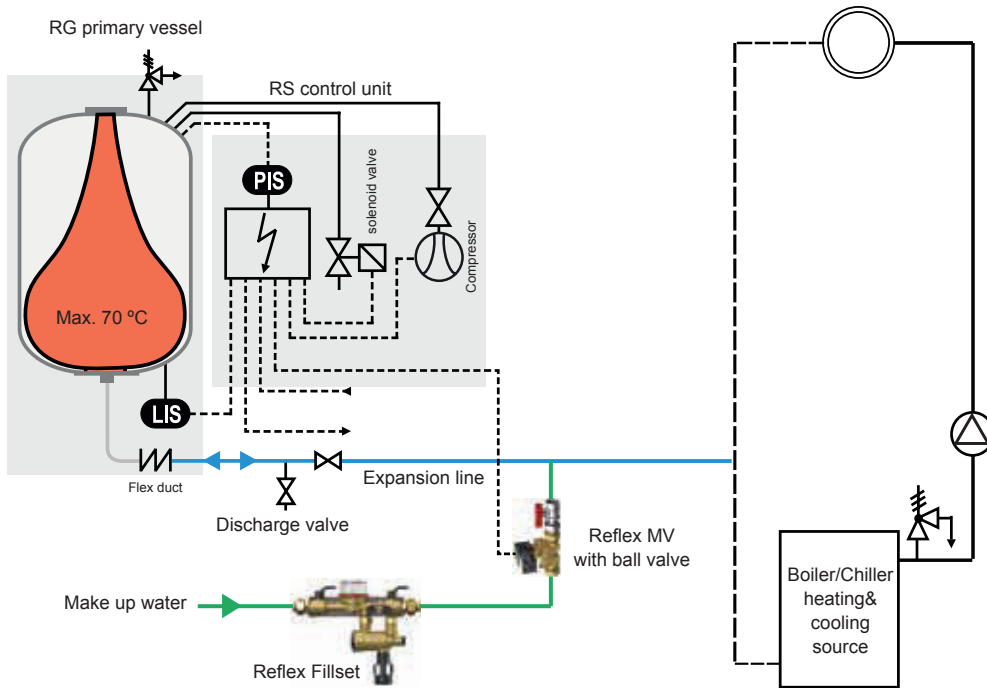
RG primary vessel

RS control unit

PIS

solenoid valve

Compressor

Max. 70 ºC

LIS

Flex duct

Expansion line

Discharge valve

Reflex MV with ball valve

Make up water

Reflex Fillset

Boiler/Chiller heating& cooling source